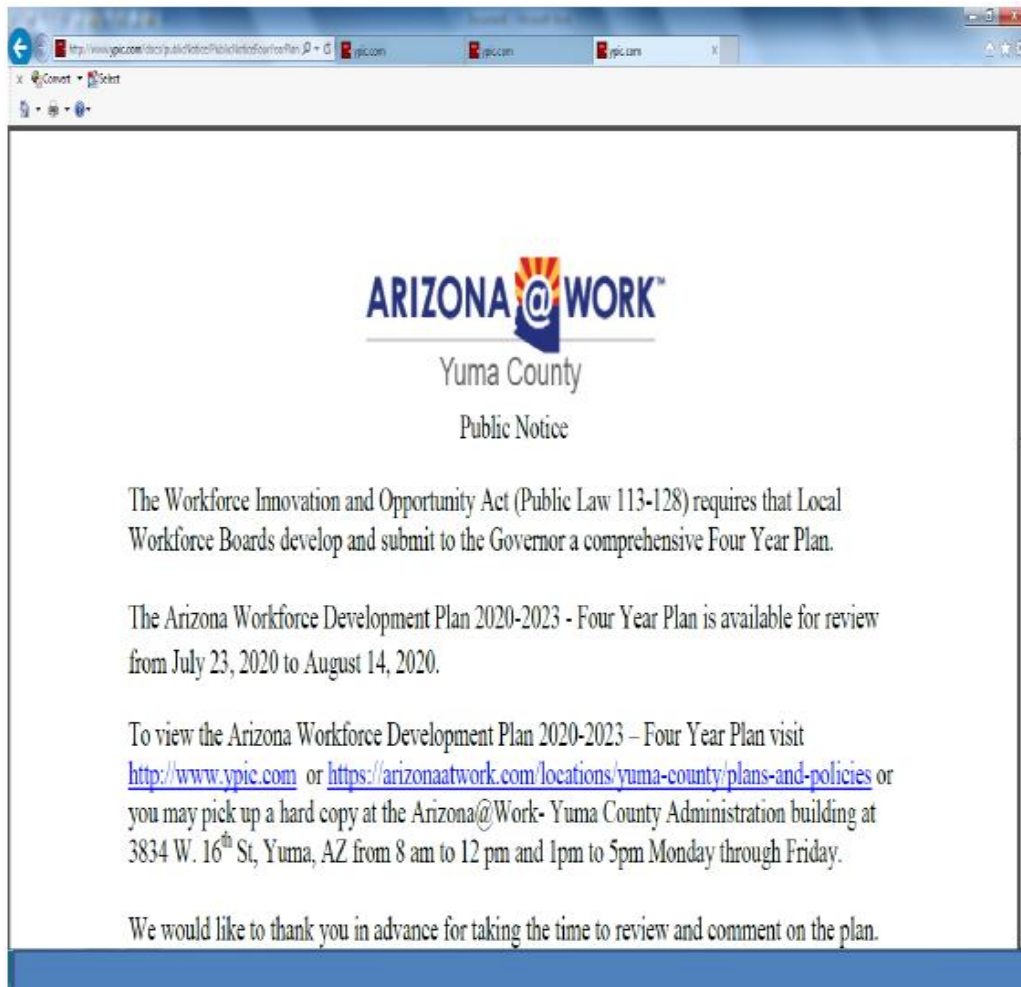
http://www.ypic.com/docs/publicNotice/PublicNoticeFourYearPlan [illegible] ypic.com ypic.com ypic.com

Convert Select

ARIZONA@WORK™
Yuma County

Public Notice

The Workforce Innovation and Opportunity Act (Public Law 113-128) requires that Local Workforce Boards develop and submit to the Governor a comprehensive Four Year Plan.

The Arizona Workforce Development Plan 2020-2023 - Four Year Plan is available for review from July 23, 2020 to August 14, 2020.

To view the Arizona Workforce Development Plan 2020-2023 – Four Year Plan visit http://www.ypic.com or https://arizonaatwork.com/locations/yuma-county/plans-and-policies or you may pick up a hard copy at the Arizona@Work- Yuma County Administration building at 3834 W. 16$^{th}$ St, Yuma, AZ from 8 am to 12 pm and 1pm to 5pm Monday through Friday.

We would like to thank you in advance for taking the time to review and comment on the plan.